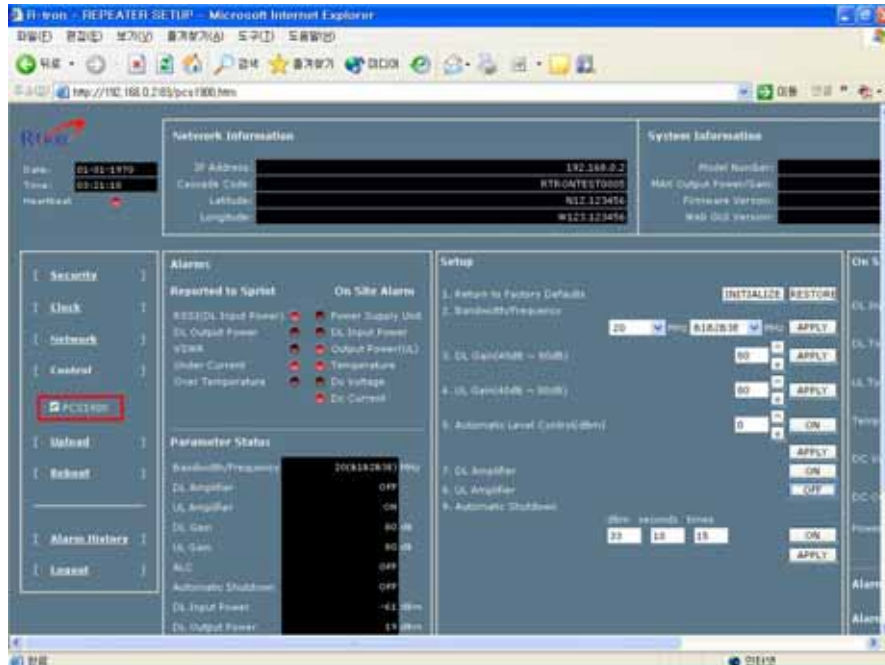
R-tron - REPEATER SETUP - Microsoft Internet Explorer

파일(F) 편집(E) 보기(V) 즐겨찾기(A) 도구(T) 도움말(H)

뒤로 · 검색 즐겨찾기 미디어

주소(D) http://192.168.0.2:85/pcs1900.htm 이동

Rtron

Date: 01-01-1970
Time: 03:21:18
Heartbeat

Network Information

IP Address: 192.168.0.2
Cascade Code: RTRONTEST0005
Latitude: N12.123456
Longitude: W123.123456

System Information

Model Number:
MAX Output Power/Gain:
Firmware Version:
Web GUI Version:

[ Security ]
[ Clock ]
[ Network ]
[ Control ]
PCS1900
[ Upload ]
[ Reboot ]
[ Alarm History ]
[ Logout ]

Alarms

Reported to Sprint
RSSI(DL Input Power)
DL Output Power
VSWR
Under Current
Over Temperature

On Site Alarm
Power Supply Unit
DL Input Power
Output Power(UL)
Temperature
Dc Voltage
Dc Current

Parameter Status

| | |
|---|---|
| Bandwidth/Frequency | 20(A1B2B3E) MHz |
| DL Amplifier | OFF |
| UL Amplifier | ON |
| DL Gain | 80 dB |
| UL Gain | 80 dB |
| ALC | OFF |
| Automatic Shutdown | OFF |
| DL Input Power | -61 dBm |
| DL Output Power | 19 dBm |

Setup

1. Return to Factory Defaults INITIALIZE RESTORE
2. Bandwidth/Frequency
20 MHz A1B2B3E MHz APPLY
3. DL Gain(40dB ~ 80dB) 80 APPLY
4. UL Gain(40dB ~ 80dB) 80 APPLY
5. Automatic Level Control(dBm) 0 ON
APPLY
7. DL Amplifier ON
8. UL Amplifier OFF
9. Automatic Shutdown
dBm seconds times
33 10 15 ON
APPLY

On S
DL In
DL To
UL To
Temp
DC V
DC C
Powe
Alar
Alar

완료 인터넷